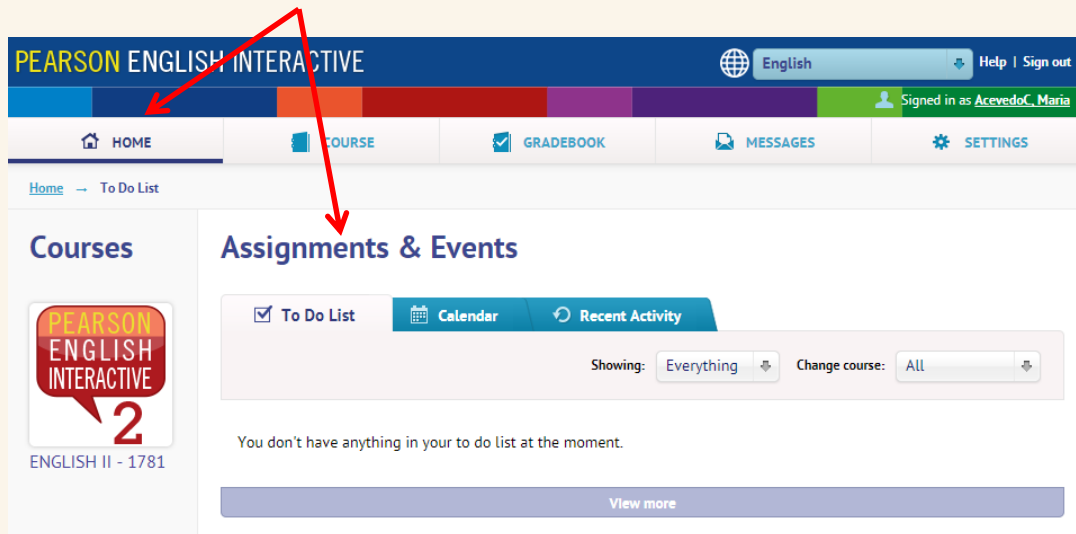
PEARSON ENGLISH INTERACTIVE

English

Help | Sign out

Signed in as AcevedoC, Maria

HOME
COURSE
GRADEBOOK
MESSAGES
SETTINGS

Home → To Do List

Courses

PEARSON ENGLISH INTERACTIVE 2

ENGLISH II - 1781

Assignments & Events

To Do List
Calendar
Recent Activity

Showing: Everything
Change course: All

You don't have anything in your to do list at the moment.

View more